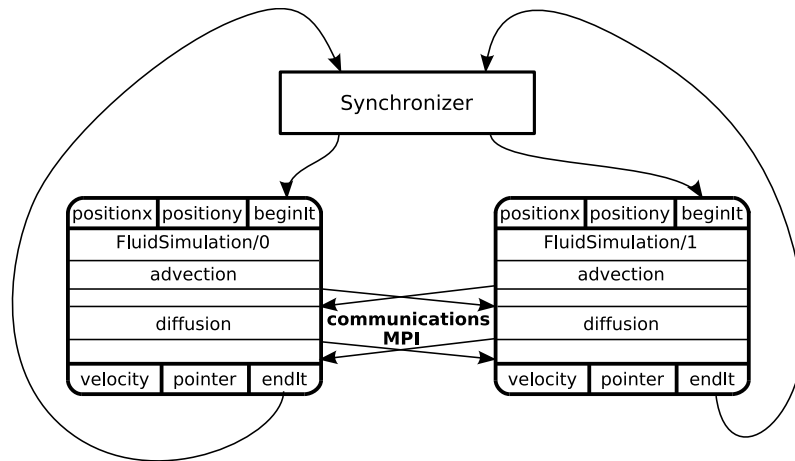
Synchronizer

positionx | positiony | beginIt
FluidSimulation/0
advection
diffusion
velocity | pointer | endIt

communications MPI

positionx | positiony | beginIt
FluidSimulation/1
advection
diffusion
velocity | pointer | endIt